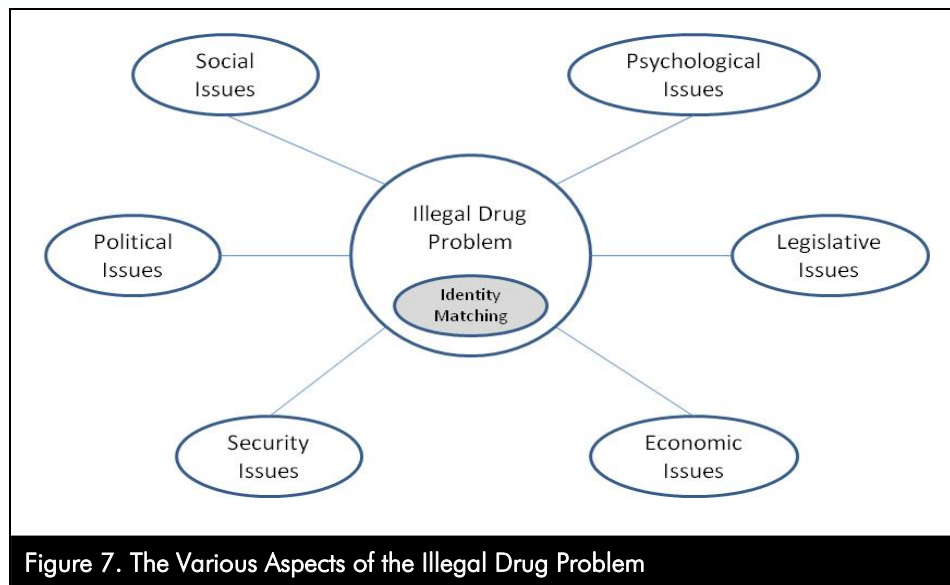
Social Issues

Psychological Issues

Illegal Drug Problem

Identity Matching

Political Issues

Legislative Issues

Security Issues

Economic Issues

Figure 7. The Various Aspects of the Illegal Drug Problem